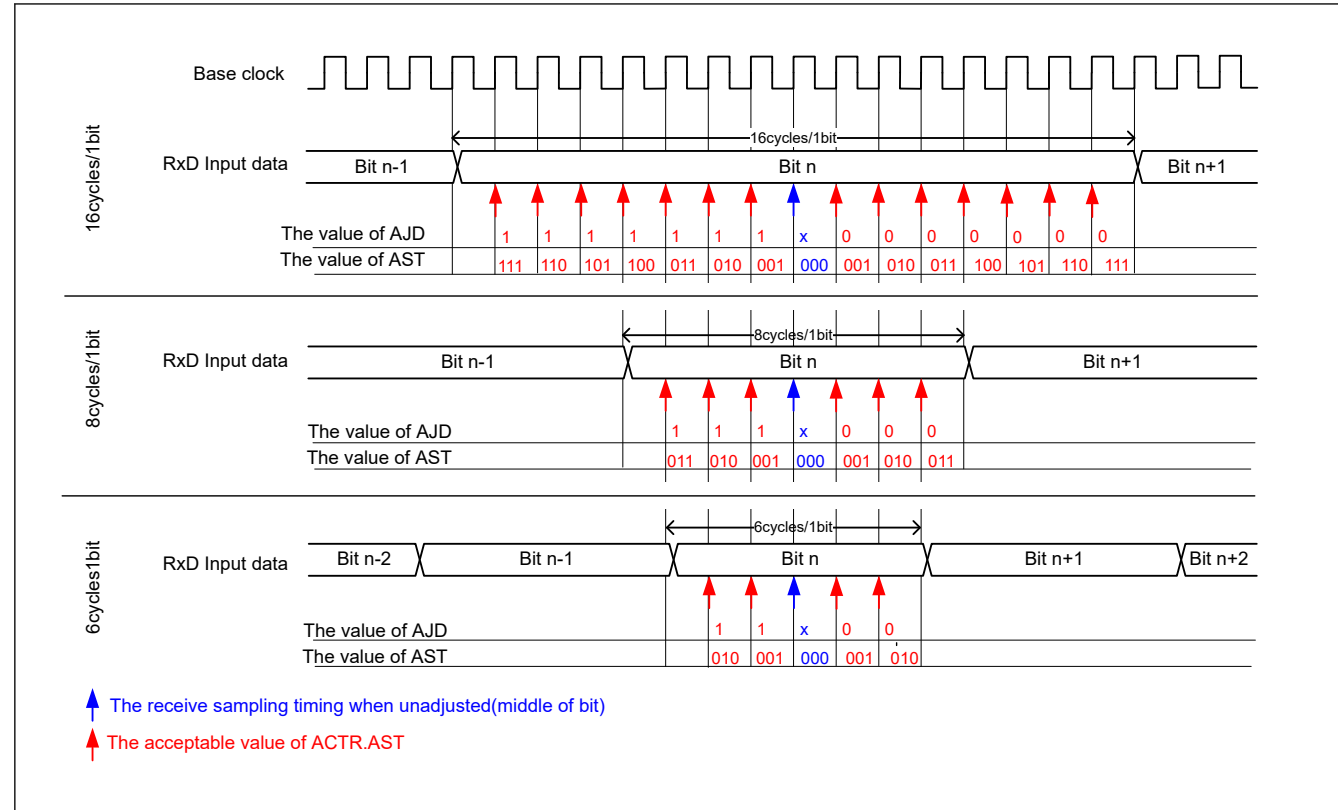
Base clock

16cycles/1bit

16cycles/1bit

RxD Input data

Bit n-1

Bit n

Bit n+1

The value of AJD

1 1 1 1 1 1 1 x 0 0 0 0 0 0 0

The value of AST

111 110 101 100 011 010 001 000 001 010 011 100 101 110 111

8cycles/1bit

8cycles/1bit

RxD Input data

Bit n-1

Bit n

Bit n+1

The value of AJD

1 1 1 x 0 0 0

The value of AST

011 010 001 000 001 010 011

6cycles1bit

6cycles/1bit

RxD Input data

Bit n-2

Bit n-1

Bit n

Bit n+1

Bit n+2

The value of AJD

1 1 x 0 0

The value of AST

010 001 000 001 010

The receive sampling timing when unadjusted(middle of bit)

The acceptable value of ACTR.AST